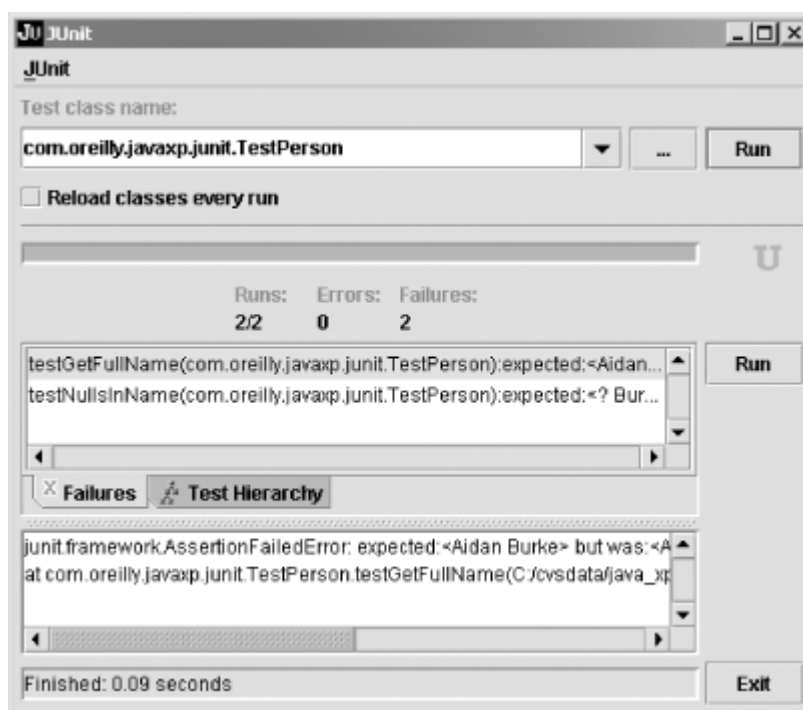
JU JUnit

JUnit

Test class name:

com.oreilly.javaxp.junit.TestPerson

...

Run

Reload classes every run

U

| Runs: | Errors: | Failures: |
|---|---|---|
| 2/2 | 0 | 2 |

testGetFullName(com.oreilly.javaxp.junit.TestPerson):expected:<Aidan...

testNullsInName(com.oreilly.javaxp.junit.TestPerson):expected:<? Bur...

Run

Failures

Test Hierarchy

junit.framework.AssertionFailedError: expected:<Aidan Burke> but was:<A

at com.oreilly.javaxp.junit.TestPerson.testGetFullName(C:/cvsdata/java_xp

Finished: 0.09 seconds

Exit